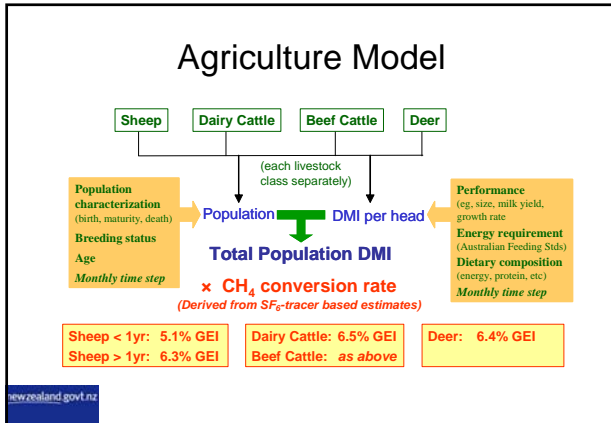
Agriculture Model

Sheep

Dairy Cattle

Beef Cattle

Deer

(each livestock class separately)

Population characterization (birth, maturity, death)

Breeding status

Age

Monthly time step

Population

DMI per head

Performance (eg, size, milk yield, growth rate

Energy requirement (Australian Feeding Stds)

Dietary composition (energy, protein, etc)

Monthly time step

Total Population DMI

× $CH_4$ conversion rate

(Derived from $SF_6$-tracer based estimates)

Sheep < 1yr: 5.1% GEI
Sheep > 1yr: 6.3% GEI

Dairy Cattle: 6.5% GEI
Beef Cattle: as above

Deer: 6.4% GEI

newzealand.govt.nz